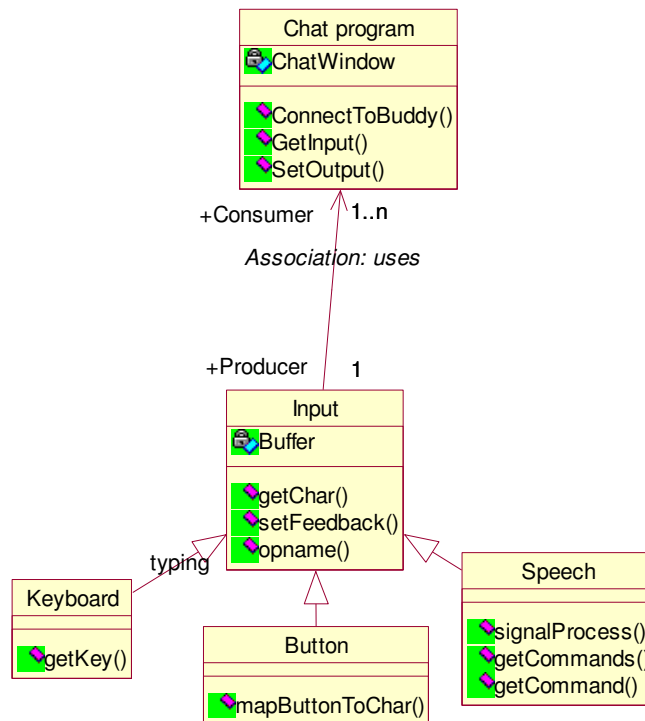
Chat program
ChatWindow
ConnectToBuddy()
GetInput()
SetOutput()

+Consumer 1..n

Association: uses

+Producer 1

Input
Buffer
getChar()
setFeedback()
opname()

typing

Keyboard
getKey()

Button
mapButtonToChar()

Speech
signalProcess()
getCommands()
getCommand()